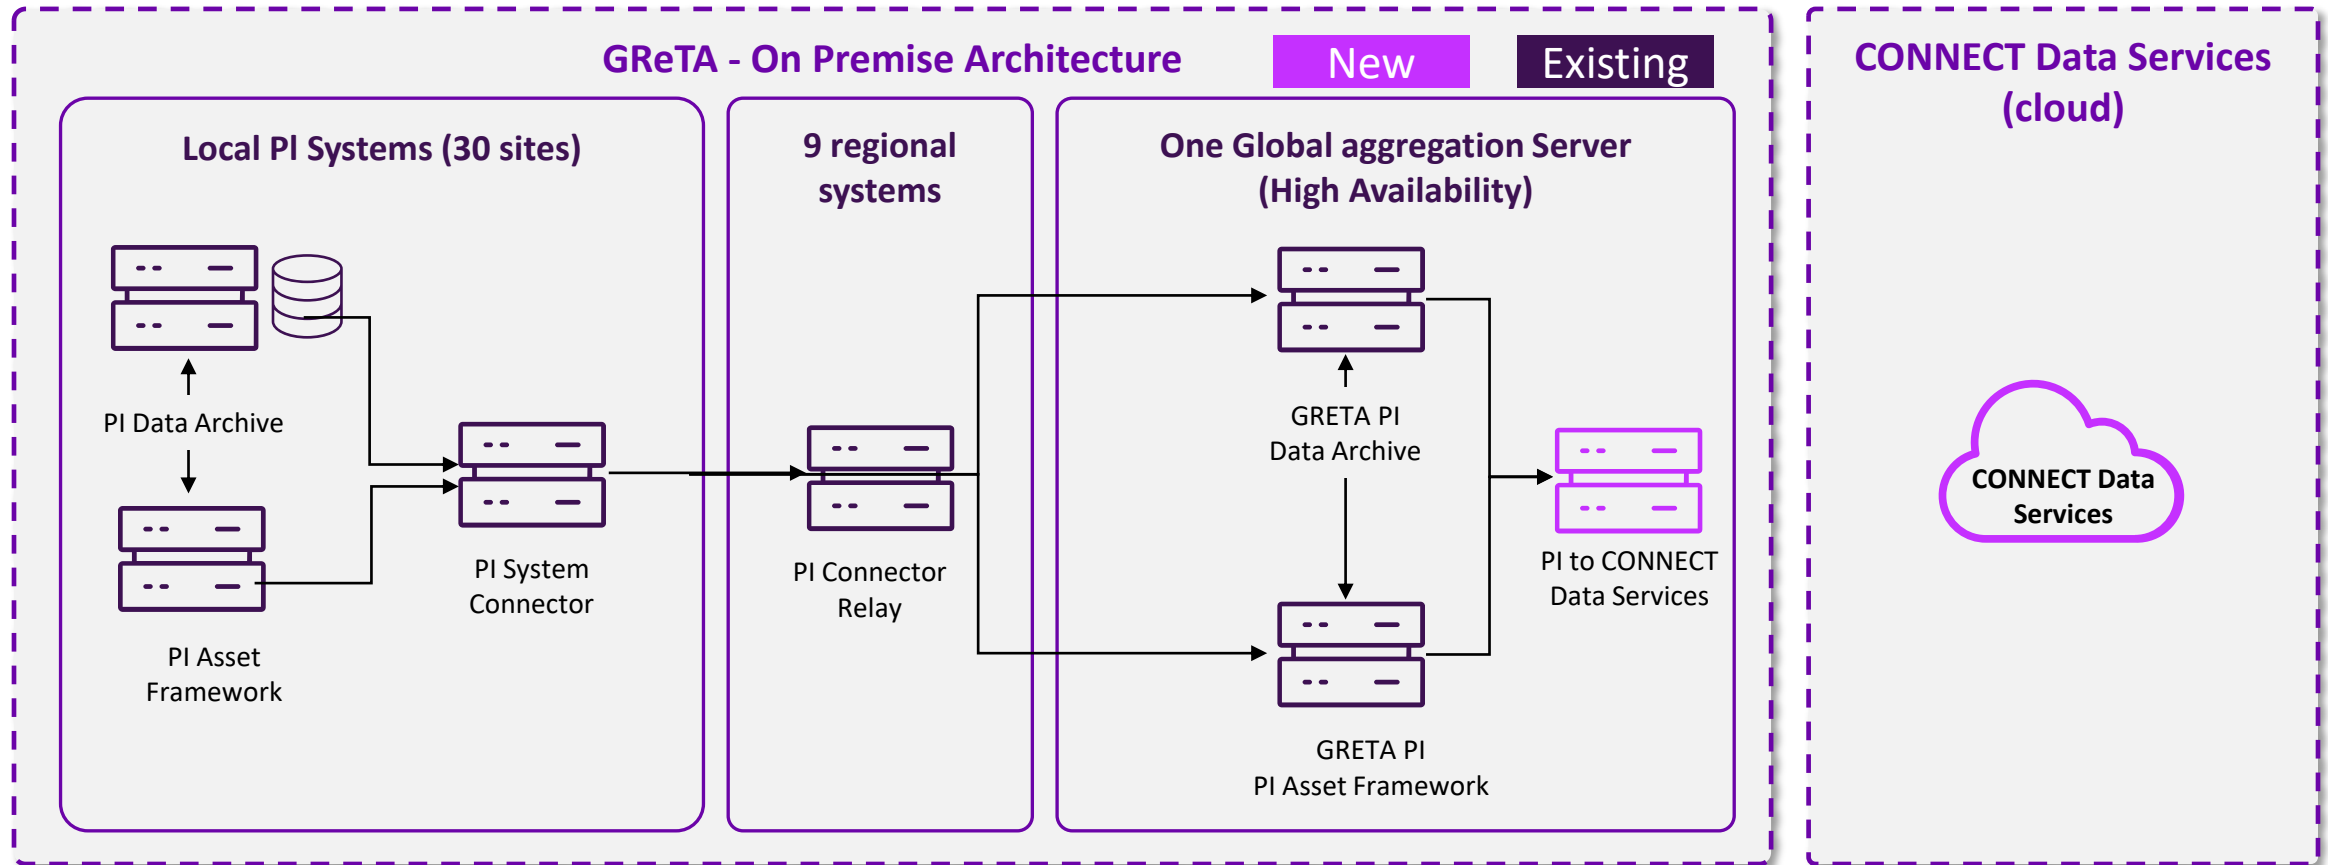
GReTA - On Premise Architecture

New

Existing

Local PI Systems (30 sites)

PI Data Archive

PI Asset Framework

PI System Connector

9 regional systems

PI Connector Relay

One Global aggregation Server (High Availability)

GRETA PI Data Archive

GRETA PI PI Asset Framework

PI to CONNECT Data Services

CONNECT Data Services (cloud)

CONNECT Data Services